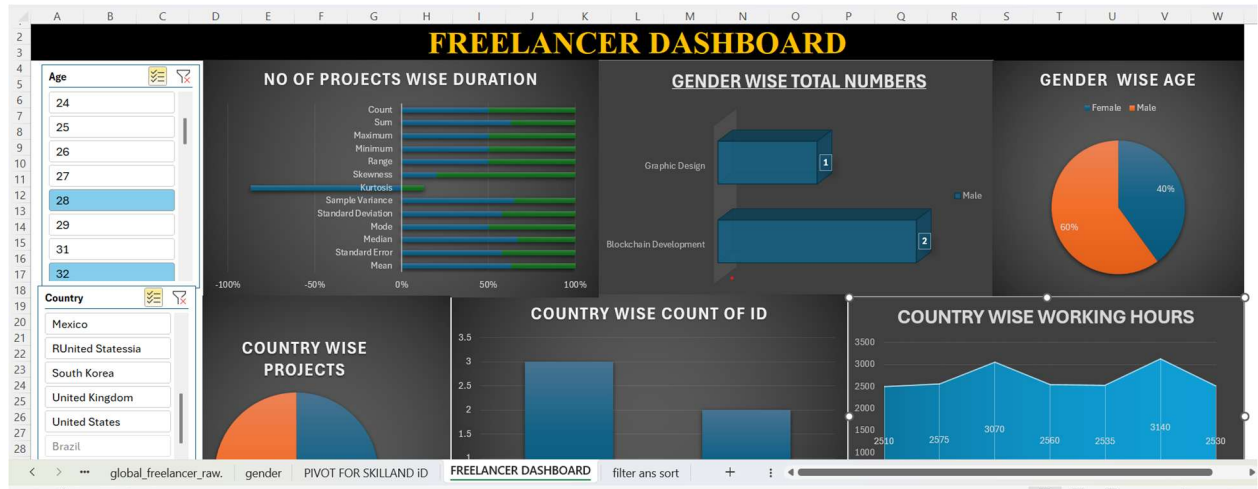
A B C D E F G H I J K L M N O P Q R S T U V W

2 3 4 5 6 7 8 9 10 11 12 13 14 15 16 17 18 19 20 21 22 23 24 25 26 27 28

FREELANCER DASHBOARD

Age
24
25
26
27
28
29
31
32

Country
Mexico
RUnited Statessia
South Korea
United Kingdom
United States
Brazil

NO OF PROJECTS WISE DURATION

Count
Sum
Maximum
Minimum
Range
Skewness
Kurtosis
Sample Variance
Standard Deviation
Mode
Median
Standard Error
Mean

-100% -50% 0% 50% 100%

GENDER WISE TOTAL NUMBERS

Graphic Design 1
Blockchain Development 2
Male

GENDER WISE AGE

Female Male
40%
60%

COUNTRY WISE PROJECTS

COUNTRY WISE COUNT OF ID

3.5
3
2.5
2
1.5

COUNTRY WISE WORKING HOURS

3500
3000
2500
2000
1500
1000
2510 2575 3070 2560 2535 3140 2530

global_freelancer_raw. gender PIVOT FOR SKILLAND iD FREELANCER DASHBOARD filter ans sort +